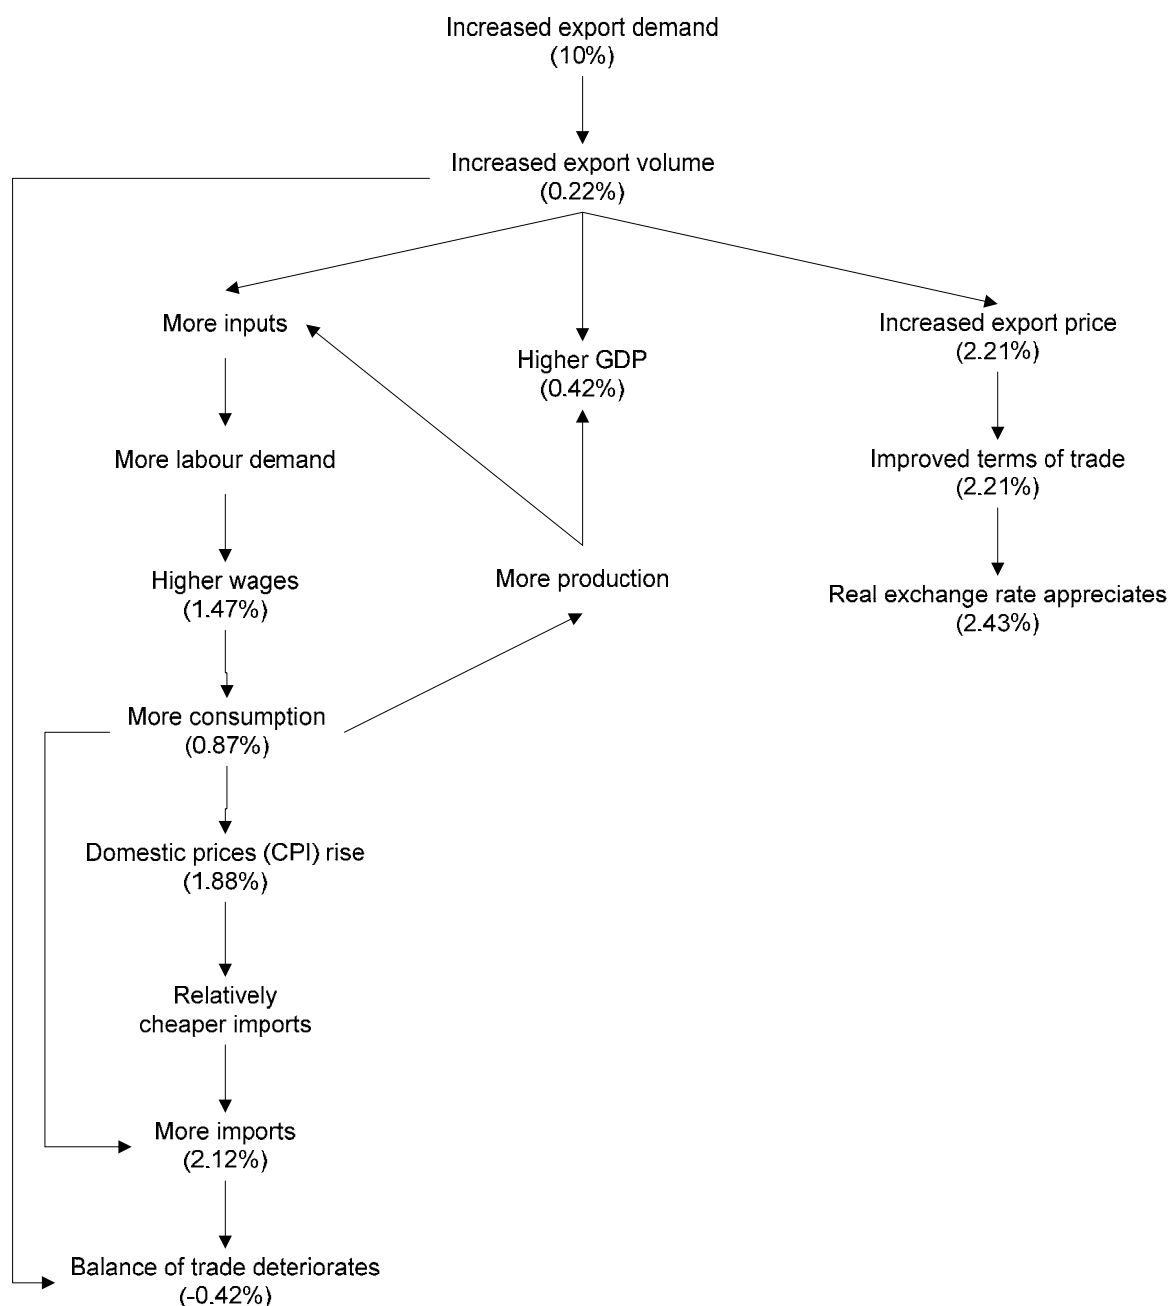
Increased export demand
(10%)

Increased export volume
(0.22%)

More inputs

Higher GDP
(0.42%)

Increased export price
(2.21%)

More labour demand

Improved terms of trade
(2.21%)

Higher wages
(1.47%)

More production

Real exchange rate appreciates
(2.43%)

More consumption
(0.87%)

Domestic prices (CPI) rise
(1.88%)

Relatively
cheaper imports

More imports
(2.12%)

Balance of trade deteriorates
(-0.42%)